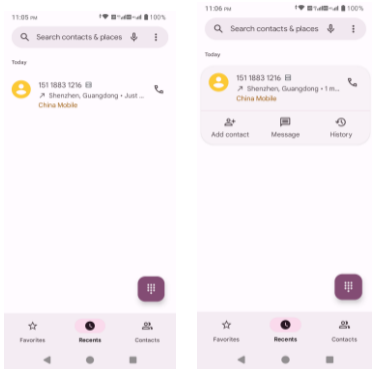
11:05 PM
100%
Search contacts & places
Today
151 1883 1216
Shenzhen, Guangdong • Just ...
China Mobile
Favorites
Recents
Contacts

11:06 PM
100%
Search contacts & places
Today
151 1883 1216
Shenzhen, Guangdong • 1 m...
China Mobile
Add contact
Message
History
Favorites
Recents
Contacts